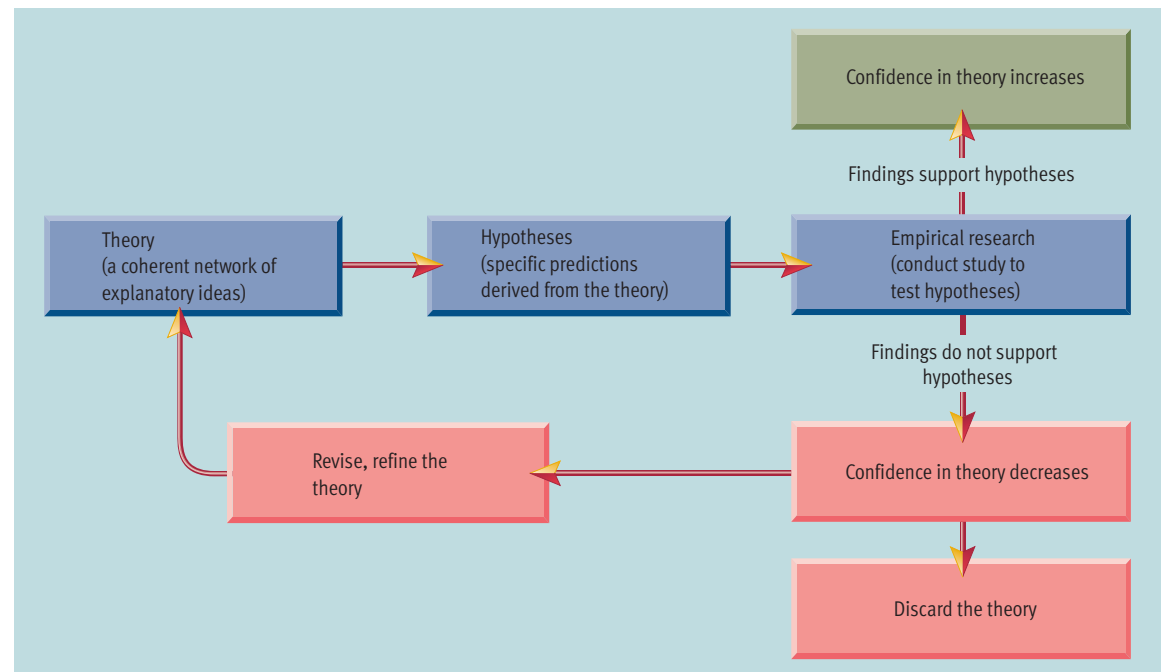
Confidence in theory increases

Findings support hypotheses

Theory
(a coherent network of explanatory ideas)

Hypotheses
(specific predictions derived from the theory)

Empirical research
(conduct study to test hypotheses)

Findings do not support hypotheses

Revise, refine the theory

Confidence in theory decreases

Discard the theory